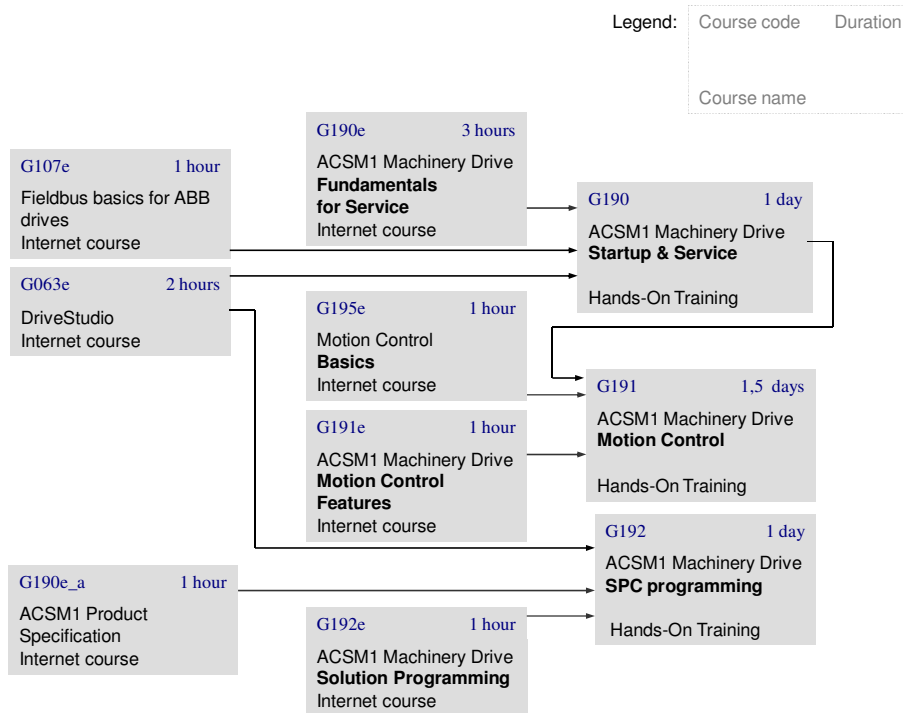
Legend: Course code Duration

Course name

G190e 3 hours
ACSM1 Machinery Drive
**Fundamentals for Service**
Internet course

G107e 1 hour
Fieldbus basics for ABB drives
Internet course

G190 1 day
ACSM1 Machinery Drive
**Startup & Service**
Hands-On Training

G063e 2 hours
DriveStudio
Internet course

G195e 1 hour
Motion Control
**Basics**
Internet course

G191 1,5 days
ACSM1 Machinery Drive
**Motion Control**
Hands-On Training

G191e 1 hour
ACSM1 Machinery Drive
**Motion Control Features**
Internet course

G192 1 day
ACSM1 Machinery Drive
**SPC programming**
Hands-On Training

G190e_a 1 hour
ACSM1 Product Specification
Internet course

G192e 1 hour
ACSM1 Machinery Drive
**Solution Programming**
Internet course